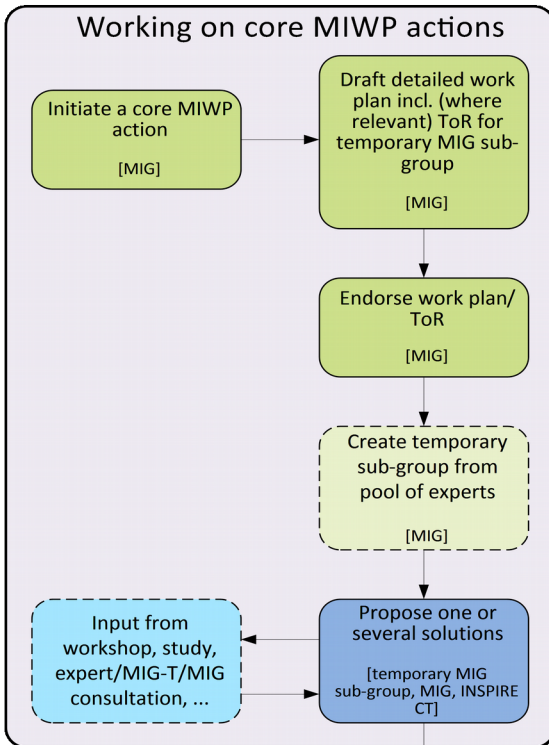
Working on core MIWP actions

Initiate a core MIWP action

[MIG]

Draft detailed work plan incl. (where relevant) ToR for temporary MIG sub-group

[MIG]

Endorse work plan/ ToR

[MIG]

Create temporary sub-group from pool of experts

[MIG]

Input from workshop, study, expert/MIG-T/MIG consultation, ...

Propose one or several solutions

[temporary MIG sub-group, MIG, INSPIRE CT]